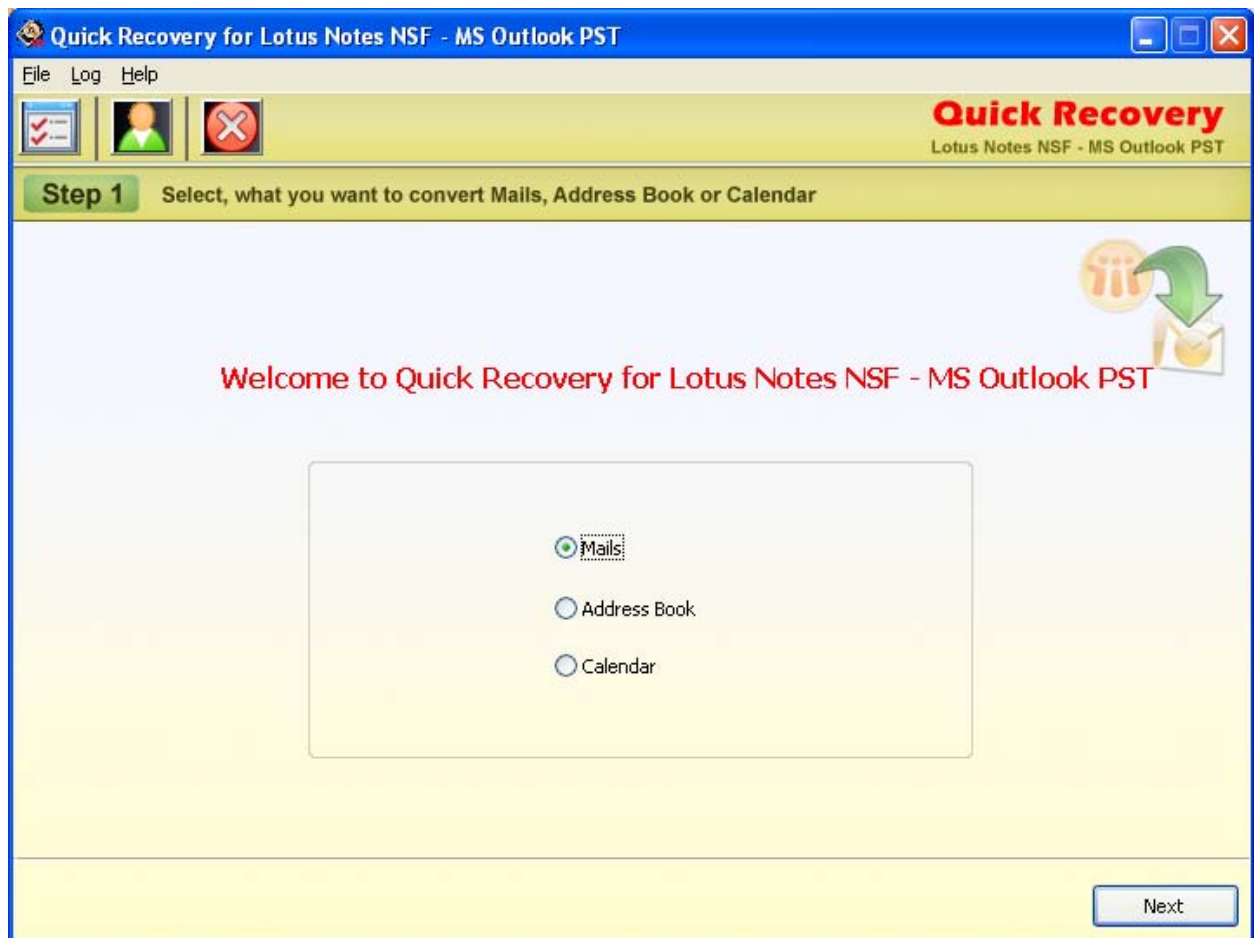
Quick Recovery for Lotus Notes NSF - MS Outlook PST

File Log Help

Quick Recovery
Lotus Notes NSF - MS Outlook PST

Step 1 Select, what you want to convert Mails, Address Book or Calendar

Welcome to Quick Recovery for Lotus Notes NSF - MS Outlook PST

Mails

Address Book

Calendar

Next